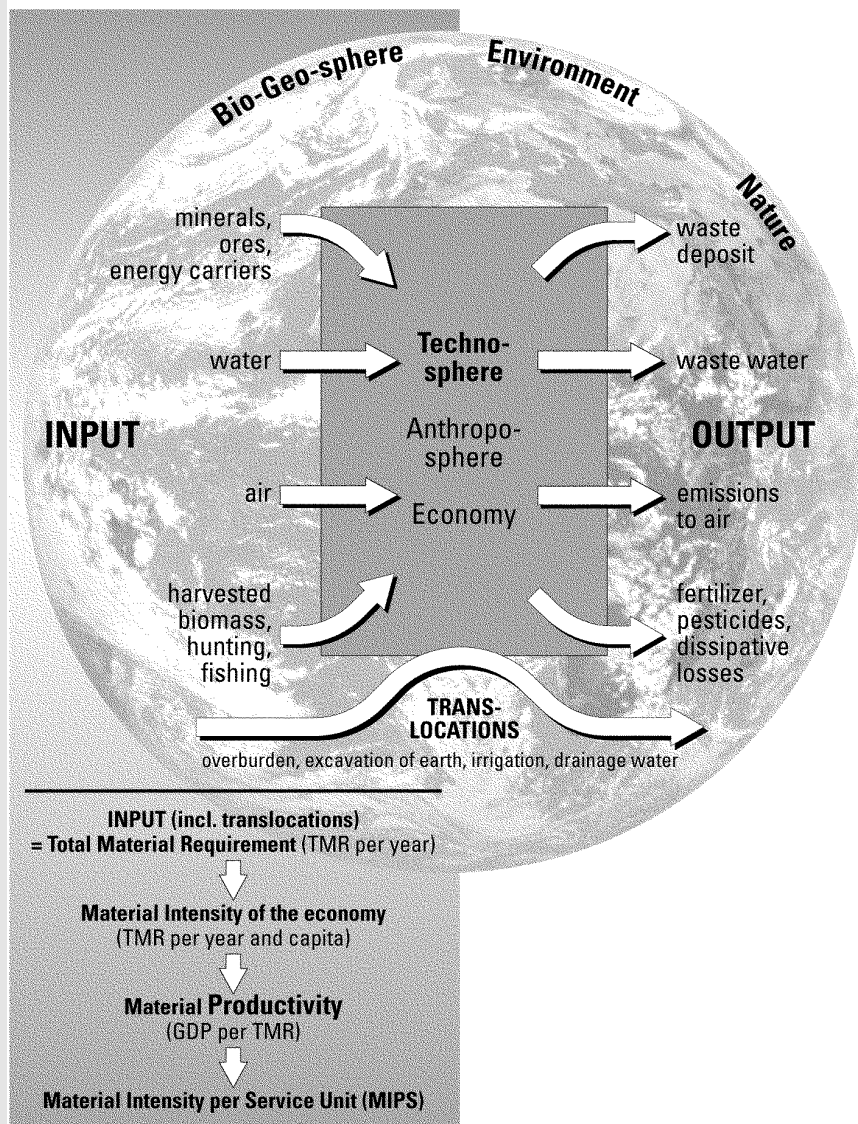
Bio-Geo-sphere

Environment

Nature

minerals, ores, energy carriers

water

INPUT

air

harvested biomass, hunting, fishing

Techno-sphere

Anthropo-sphere

Economy

waste deposit

waste water

OUTPUT

emissions to air

fertilizer, pesticides, dissipative losses

TRANS-LOCATIONS

overburden, excavation of earth, irrigation, drainage water

INPUT (incl. translocations)
= Total Material Requirement (TMR per year)

Material Intensity of the economy
(TMR per year and capita)

Material Productivity
(GDP per TMR)

Material Intensity per Service Unit (MIPS)